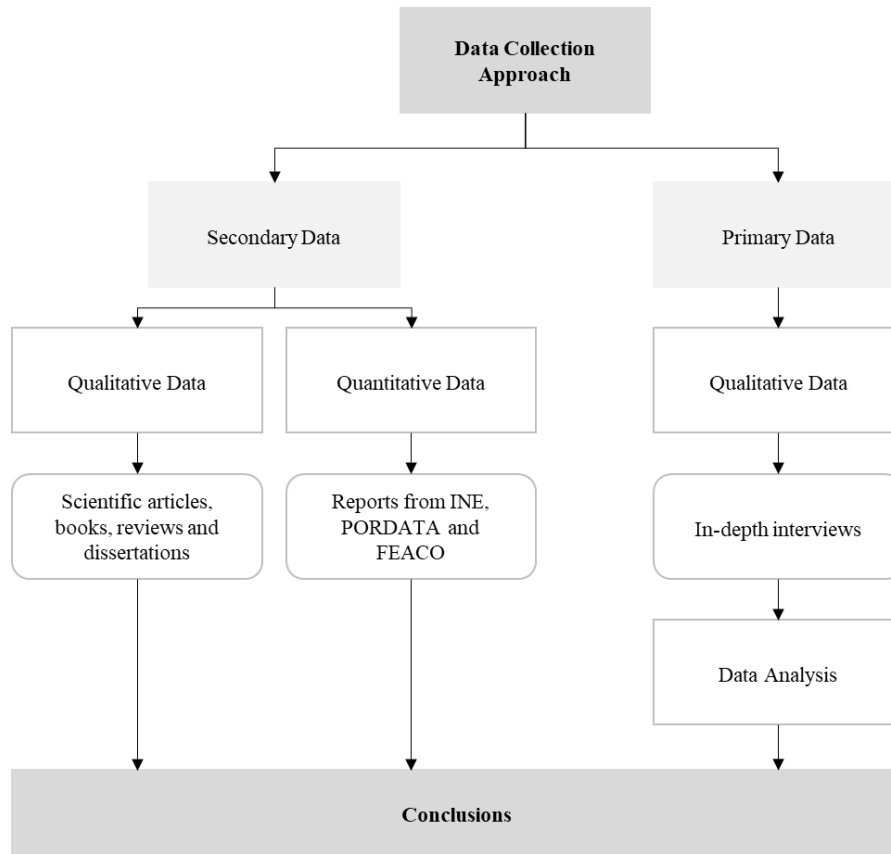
Data Collection Approach

Secondary Data

Primary Data

Qualitative Data

Quantitative Data

Qualitative Data

Scientific articles, books, reviews and dissertations

Reports from INE, PORDATA and FEACO

In-depth interviews

Data Analysis

Conclusions